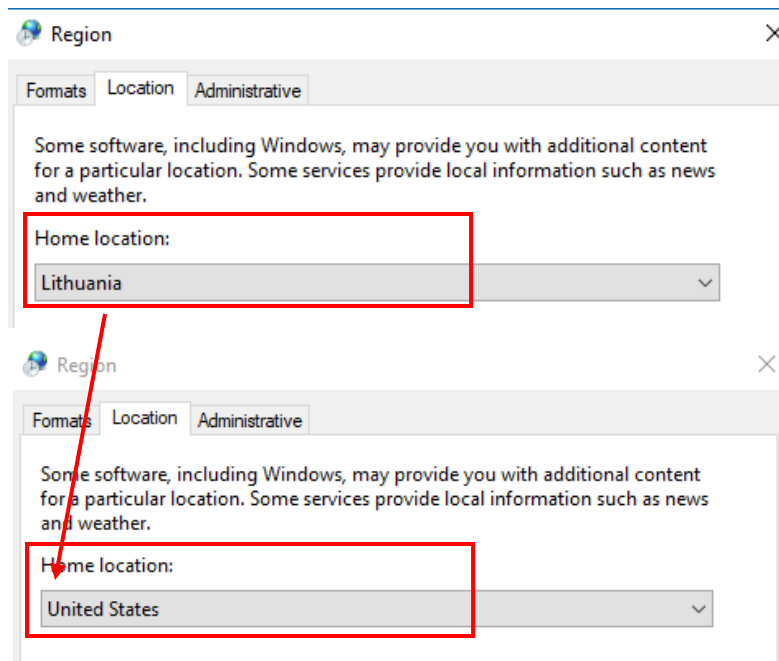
Region

Formats | Location | Administrative

Some software, including Windows, may provide you with additional content for a particular location. Some services provide local information such as news and weather.

Home location:

Lithuania

Region

Formats | Location | Administrative

Some software, including Windows, may provide you with additional content for a particular location. Some services provide local information such as news and weather.

Home location:

United States